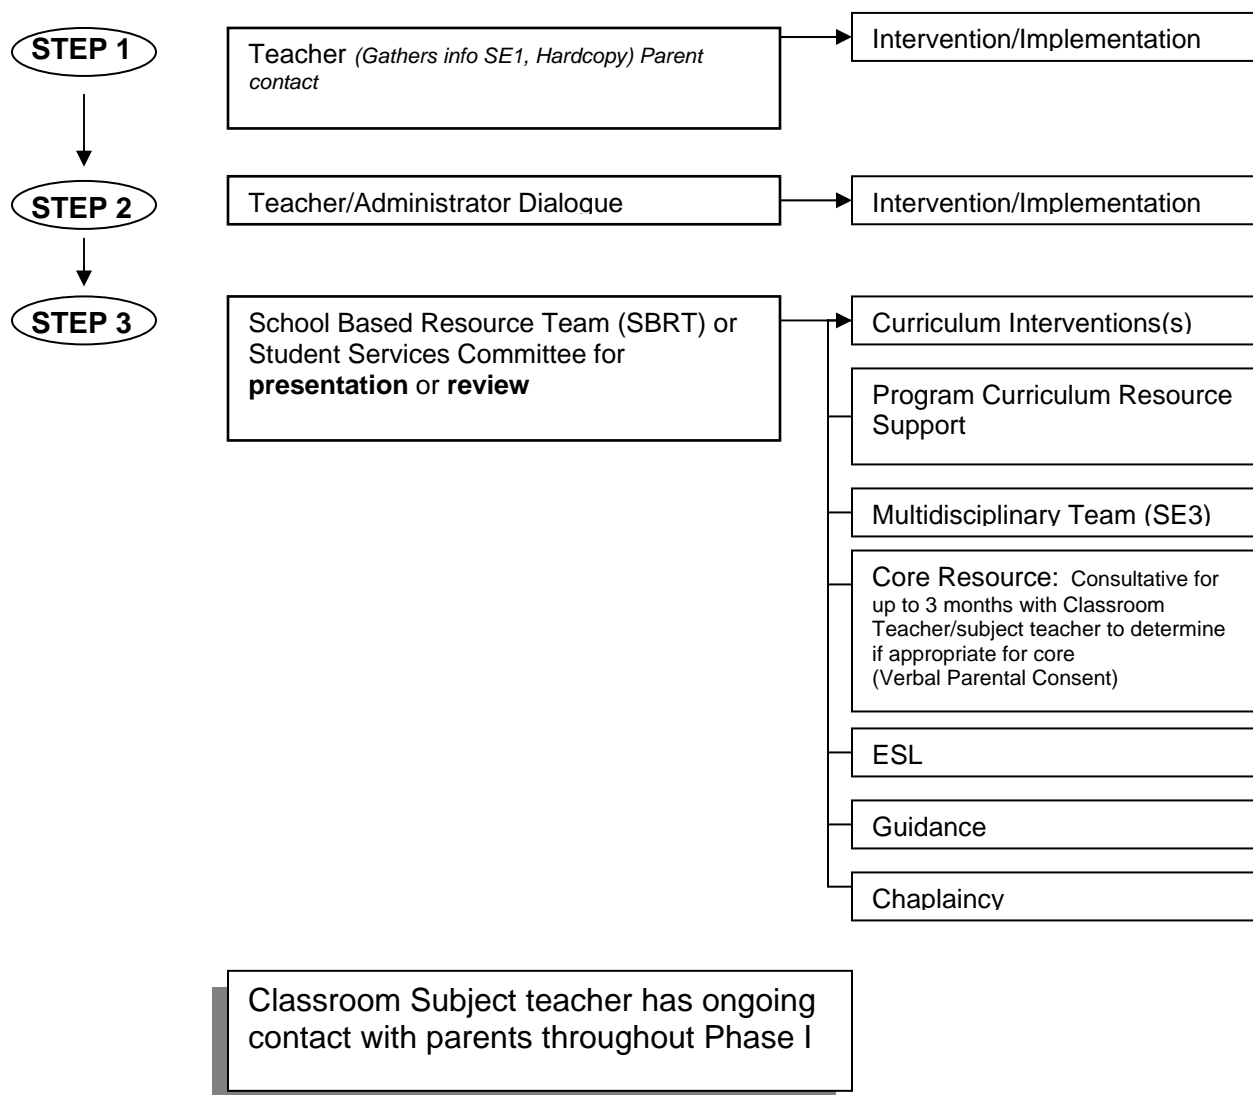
STEP 1

Teacher *(Gathers info SE1, Hardcopy) Parent contact*

Intervention/Implementation

STEP 2

Teacher/Administrator Dialogue

Intervention/Implementation

STEP 3

School Based Resource Team (SBRT) or Student Services Committee for **presentation** or **review**

Curriculum Interventions(s)

Program Curriculum Resource Support

Multidisciplinary Team (SE3)

Core Resource: Consultative for up to 3 months with Classroom Teacher/subject teacher to determine if appropriate for core (Verbal Parental Consent)

ESL

Guidance

Chaplaincy

Classroom Subject teacher has ongoing contact with parents throughout Phase I